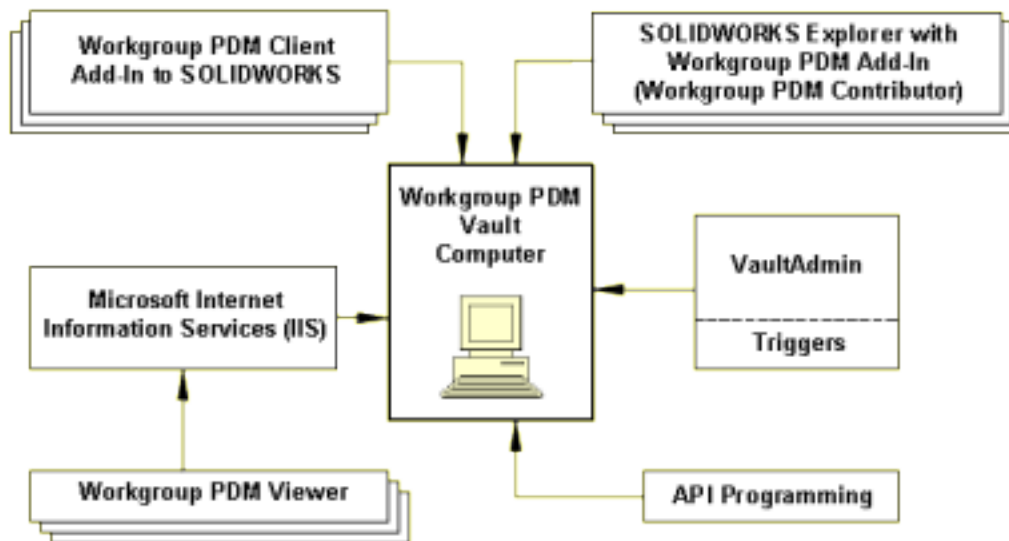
Workgroup PDM Client Add-In to SOLIDWORKS

SOLIDWORKS Explorer with Workgroup PDM Add-In (Workgroup PDM Contributor)

Workgroup PDM Vault Computer

Microsoft Internet Information Services (IIS)

VaultAdmin

Triggers

Workgroup PDM Viewer

API Programming